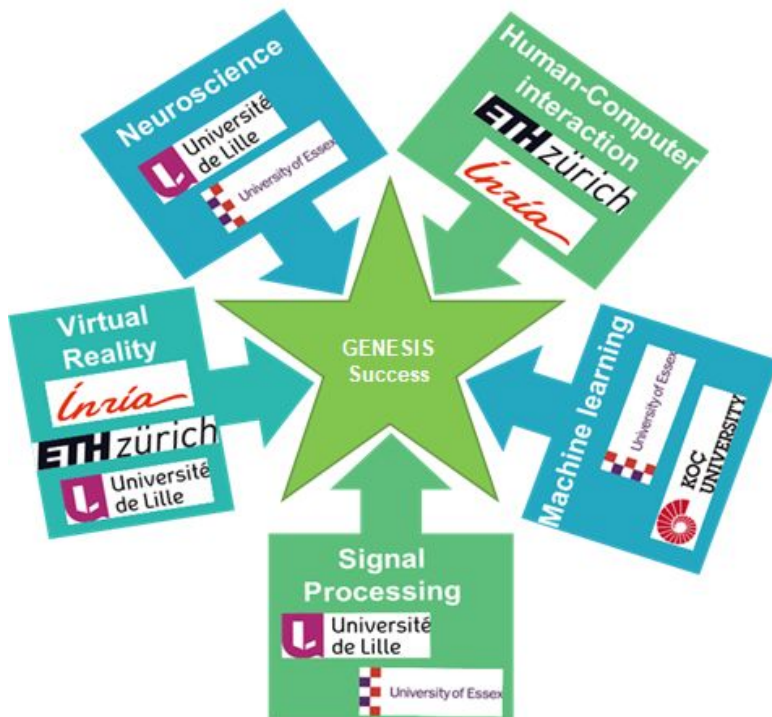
Neuroscience
Université de Lille
University of Essex

Human-Computer interaction
ETH zürich
Inria

Virtual Reality
Inria
ETH zürich
Université de Lille

GENESIS Success

Machine learning
University of Essex
KOÇ UNIVERSITY

Signal Processing
Université de Lille
University of Essex